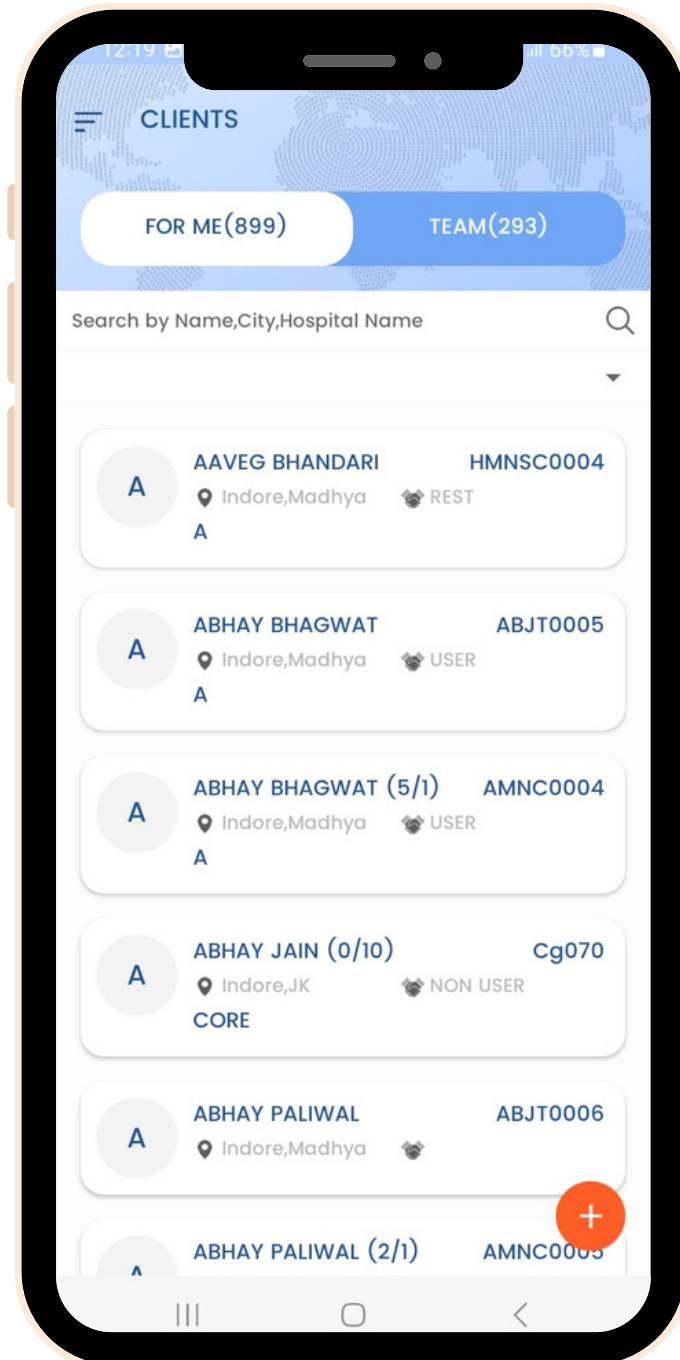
12:19 66%

CLIENTS

FOR ME(899)

TEAM(293)

Search by Name,City,Hospital Name

A
AAVEG BHANDARI
HMNSC0004
Indore,Madhya
REST
A

A
ABHAY BHAGWAT
ABJT0005
Indore,Madhya
USER
A

A
ABHAY BHAGWAT (5/1)
AMNC0004
Indore,Madhya
USER
A

A
ABHAY JAIN (0/10)
Cg070
Indore,JK
NON USER
CORE

A
ABHAY PALIWAL
ABJT0006
Indore,Madhya

+

A
ABHAY PALIWAL (2/1)
AMNC0005